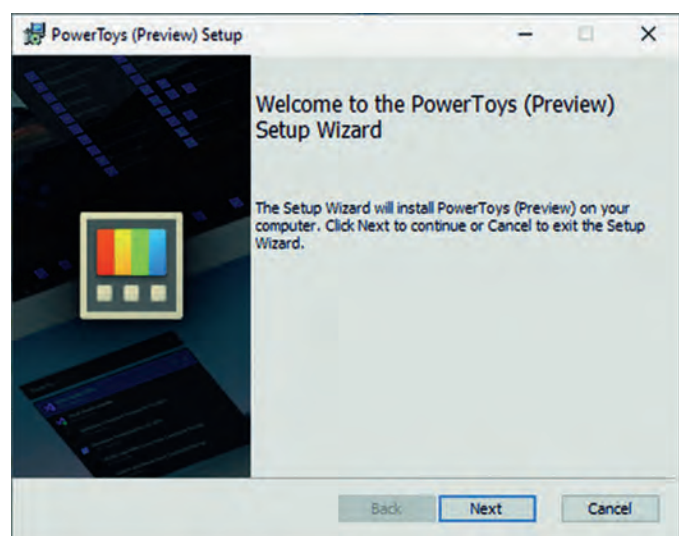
PowerToys (Preview) Setup

Welcome to the PowerToys (Preview) Setup Wizard

The Setup Wizard will install PowerToys (Preview) on your computer. Click Next to continue or Cancel to exit the Setup Wizard.

Back
Next
Cancel